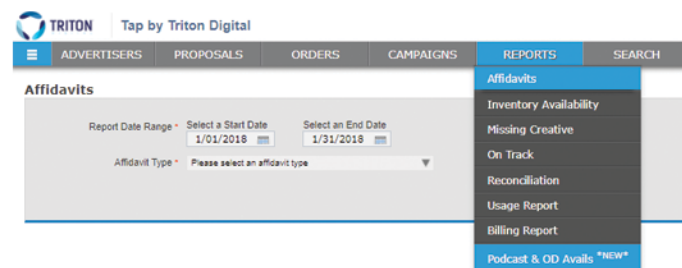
TRITON Tap by Triton Digital

ADVERTISERS PROPOSALS ORDERS CAMPAIGNS REPORTS SEARCH

Affidavits

Report Date Range * Select a Start Date 1/01/2018 Select an End Date 1/31/2018

Affidavit Type * Please select an affidavit type

Affidavits
Inventory Availability
Missing Creative
On Track
Reconciliation
Usage Report
Billing Report
Podcast & OD Avails *NEW*